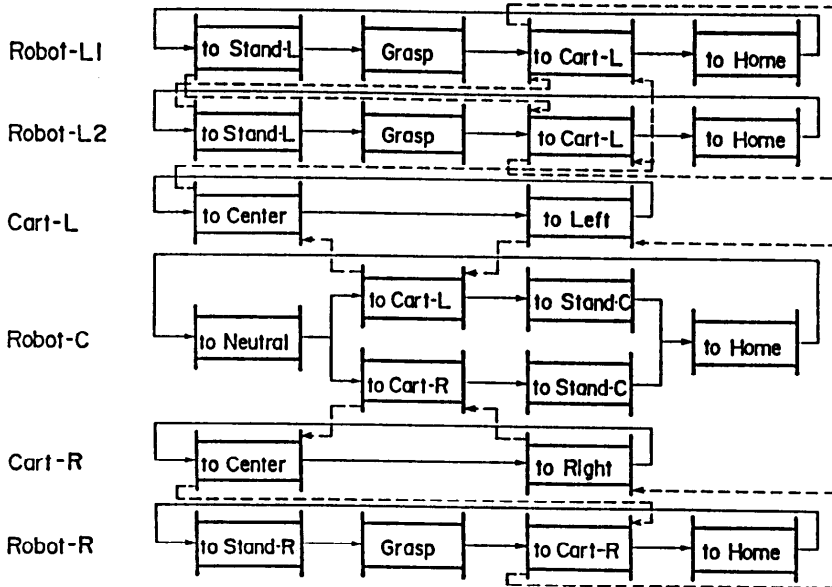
Robot-L1
to Stand-L
Grasp
to Cart-L
to Home

Robot-L2
to Stand-L
Grasp
to Cart-L
to Home

Cart-L
to Center
to Left

Robot-C
to Neutral
to Cart-L
to Stand-C
to Cart-R
to Stand-C
to Home

Cart-R
to Center
to Right

Robot-R
to Stand-R
Grasp
to Cart-R
to Home